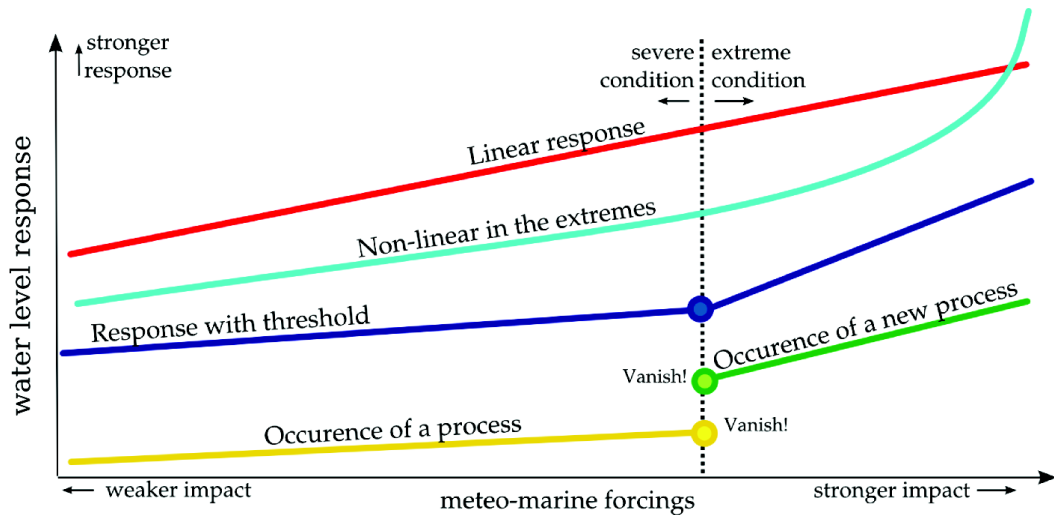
stronger response

water level response

severe condition

extreme condition

Linear response

Non-linear in the extremes

Response with threshold

Occurence of a new process

Vanish!

Occurence of a process

Vanish!

← weaker impact

meteo-marine forcings

stronger impact →